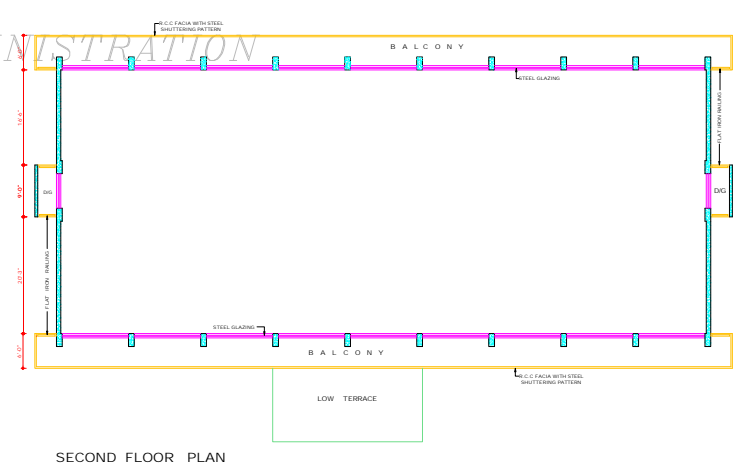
NISTRATION

R.C.C FACIA WITH STEEL SHUTTERING PATTERN

BALCONY

STEEL GLAZING

FLAT IRON RAILING

D/G

D/G

FLAT IRON RAILING

STEEL GLAZING

BALCONY

R.C.C FACIA WITH STEEL SHUTTERING PATTERN

LOW TERRACE

6'-0"

14'-6"

9'-0"

20'-3"

6'-0"

SECOND FLOOR PLAN